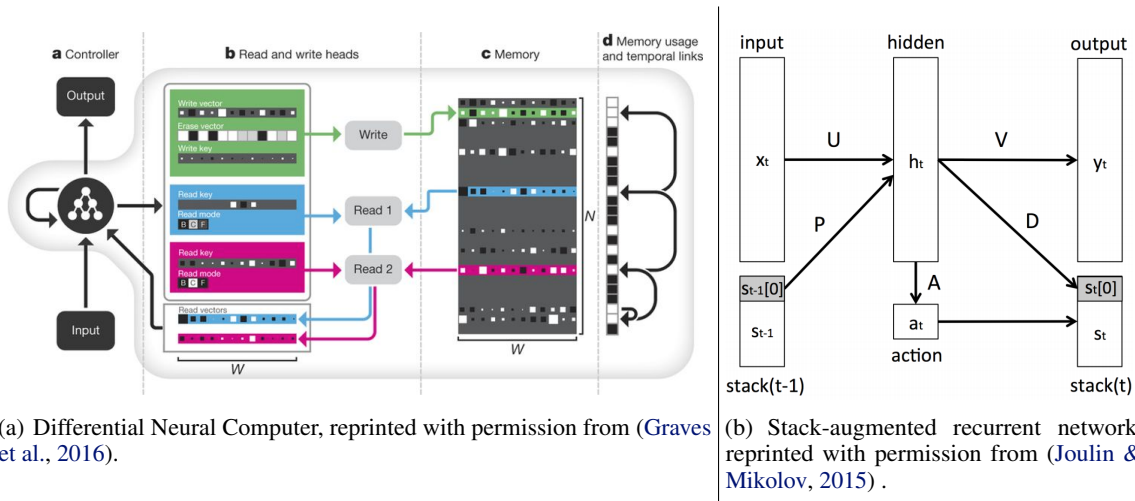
a Controller

b Read and write heads

c Memory

d Memory usage and temporal links

Output

Input

Write vector

Erase vector

Write key

Write

Read key

Read mode

B C F

Read 1

Read key

Read mode

B C F

Read 2

Read vectors

W

N

W

(a) Differential Neural Computer, reprinted with permission from (Graves et al., 2016).

input

hidden

output

$x_t$

U

$h_t$

V

$y_t$

P

D

A

$s_{t-1}[0]$

$s_{t-1}$

$a_t$

action

$s_t[0]$

$s_t$

stack(t-1)

stack(t)

(b) Stack-augmented recurrent network reprinted with permission from (Joulin & Mikolov, 2015) .